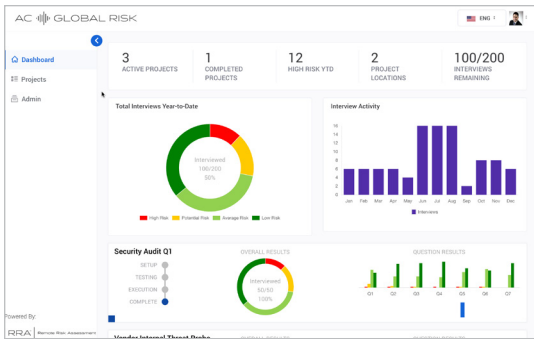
AC GLOBAL RISK

ENG

Dashboard
Projects
Admin

3
ACTIVE PROJECTS

1
COMPLETED PROJECTS

12
HIGH RISK YTD

2
PROJECT LOCATIONS

100/200
INTERVIEWS REMAINING

Total Interviews Year-to-Date

Interviewed
100/200
50%

High Risk
Potential Risk
Average Risk
Low Risk

Interview Activity

16
14
12
10
8
6
4
2
0

Jan Feb Mar Apr May Jun Jul Aug Sep Oct Nov Dec

Interviews

Security Audit Q1

OVERALL RESULTS

QUESTION RESULTS

SETUP
TESTING
EXECUTION
COMPLETE

Interviewed
50/50
100%

Q1 Q2 Q3 Q4 Q5 Q6 Q7

Powered By:
RRA | Remote Risk Assessment

Vendor Internal Threat Probe